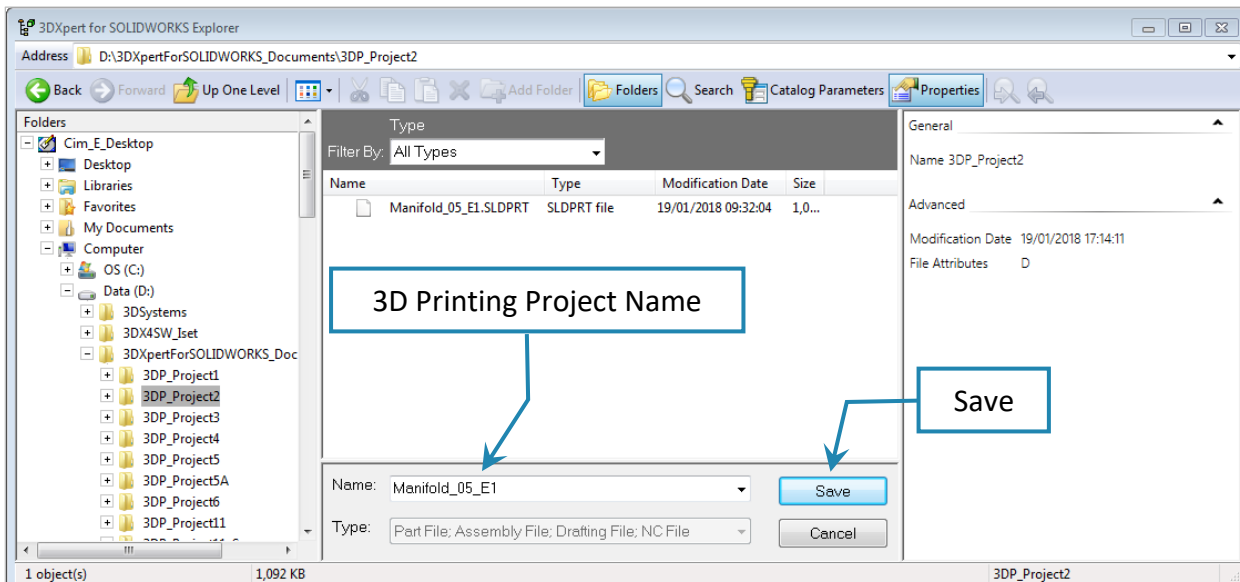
3DXpert for SOLIDWORKS Explorer

Address D:\3DXpertForSOLIDWORKS_Documents\3DP_Project2

Back Forward Up One Level Add Folder Folders Search Catalog Parameters Properties

Folders
Cim_E_Desktop
Desktop
Libraries
Favorites
My Documents
Computer
OS (C:)
Data (D:)
3DSystems
3DX4SW_Iset
3DXpertForSOLIDWORKS_Doc
3DP_Project1
3DP_Project2
3DP_Project3
3DP_Project4
3DP_Project5
3DP_Project5A
3DP_Project6
3DP_Project11

Type
Filter By: All Types

| Name | Type | Modification Date | Size |
|---|---|---|---|
| Manifold_05_E1.SLDPRT | SLDPRT file | 19/01/2018 09:32:04 | 1,0... |

3D Printing Project Name

Save

Name: Manifold_05_E1
Type: Part File; Assembly File; Drafting File; NC File

Save
Cancel

General
Name 3DP_Project2

Advanced
Modification Date 19/01/2018 17:14:11
File Attributes D

1 object(s) 1,092 KB 3DP_Project2